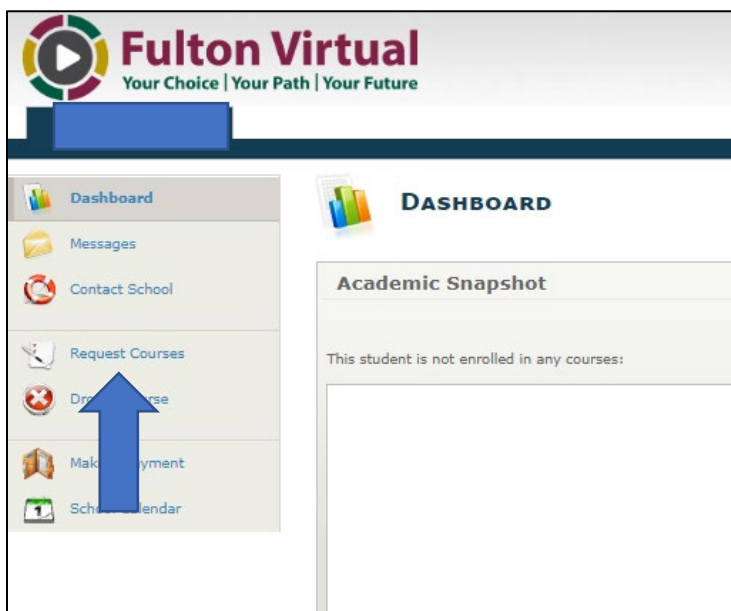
Fulton Virtual
Your Choice | Your Path | Your Future

Dashboard
Messages
Contact School
Request Courses
Dro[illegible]rse
Mak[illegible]yment
Sch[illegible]lendar

DASHBOARD

Academic Snapshot

This student is not enrolled in any courses: